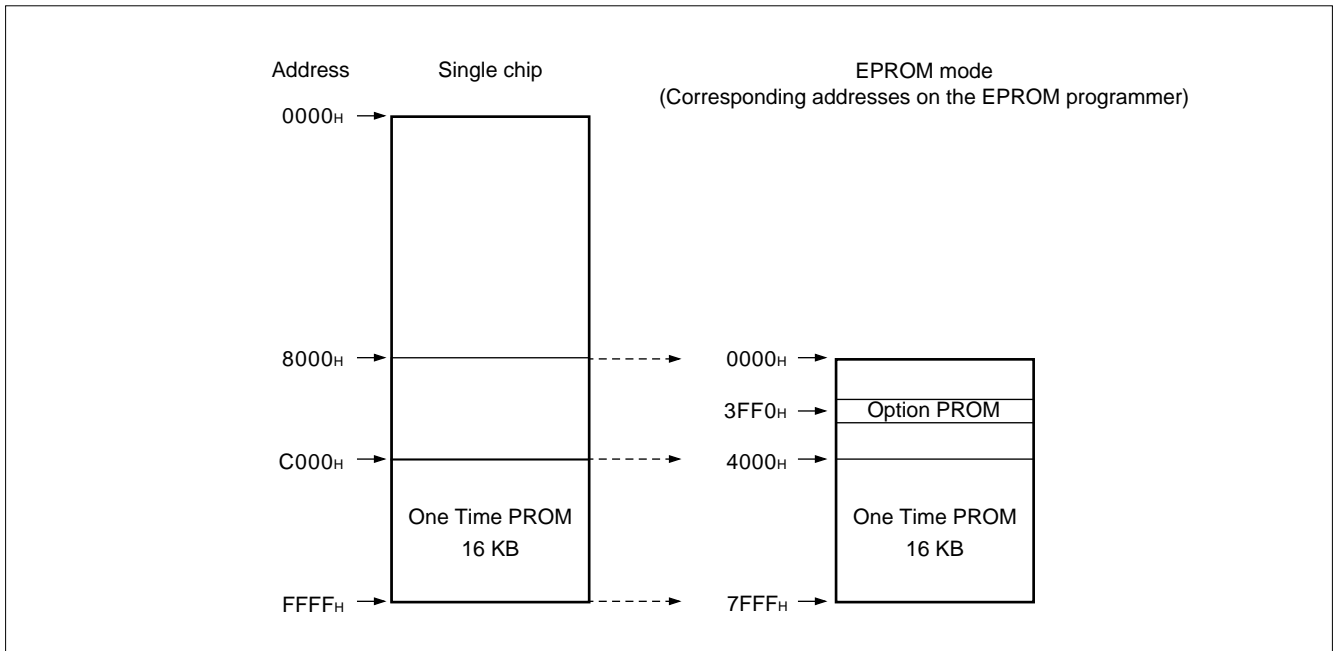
Address

Single chip

EPROM mode
(Corresponding addresses on the EPROM programmer)

$0000_H$

$8000_H$

$C000_H$

$FFFF_H$

One Time PROM
16 KB

$0000_H$

$3FF0_H$

Option PROM

$4000_H$

One Time PROM
16 KB

$7FFF_H$